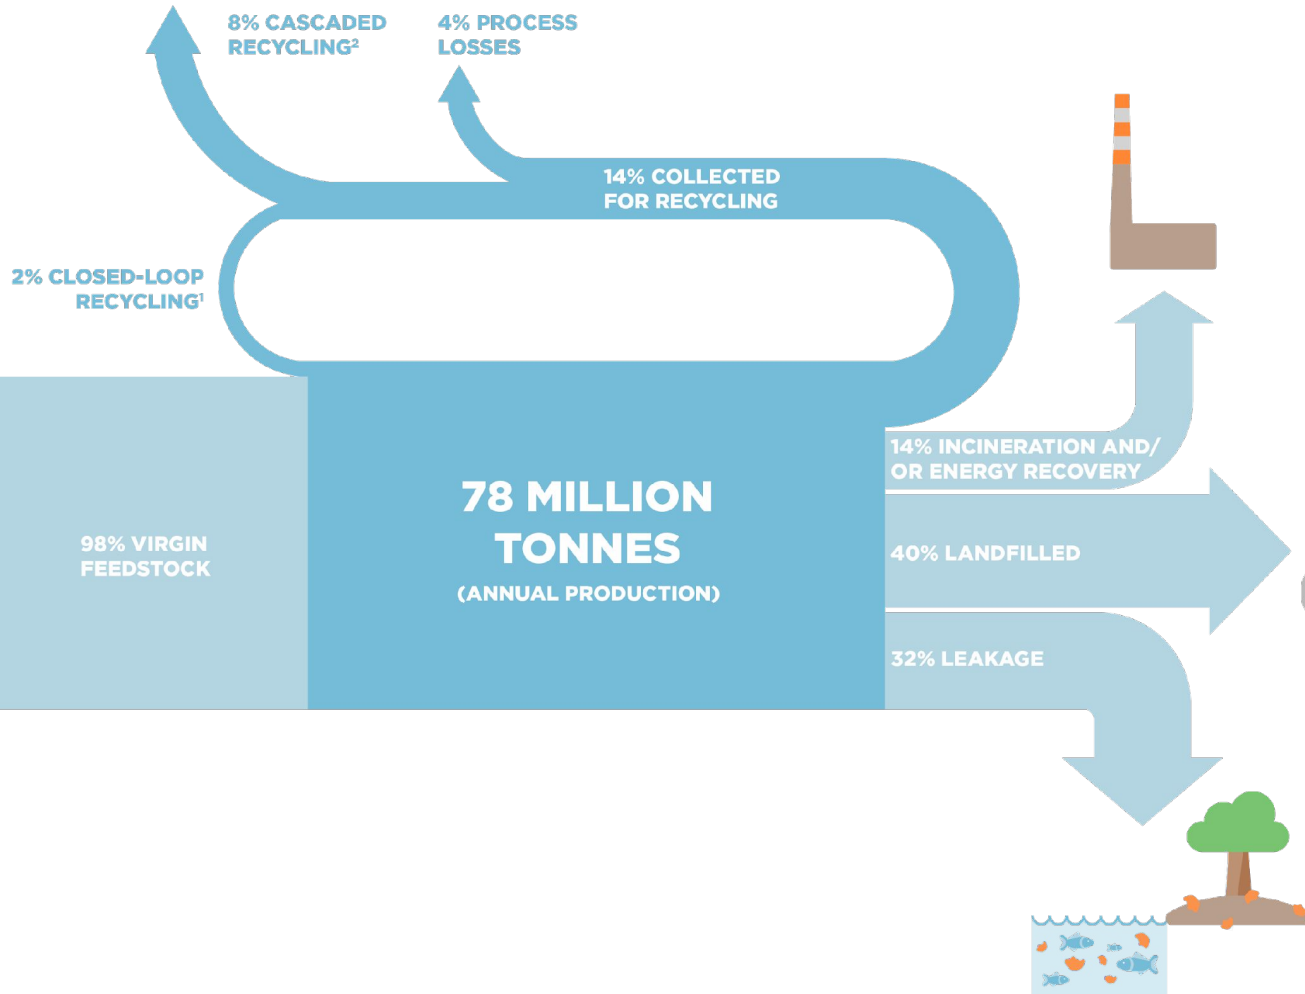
8% CASCADED RECYCLING$^2$

4% PROCESS LOSSES

14% COLLECTED FOR RECYCLING

2% CLOSED-LOOP RECYCLING$^1$

98% VIRGIN FEEDSTOCK

78 MILLION TONNES

(ANNUAL PRODUCTION)

14% INCINERATION AND/ OR ENERGY RECOVERY

40% LANDFILLED

32% LEAKAGE